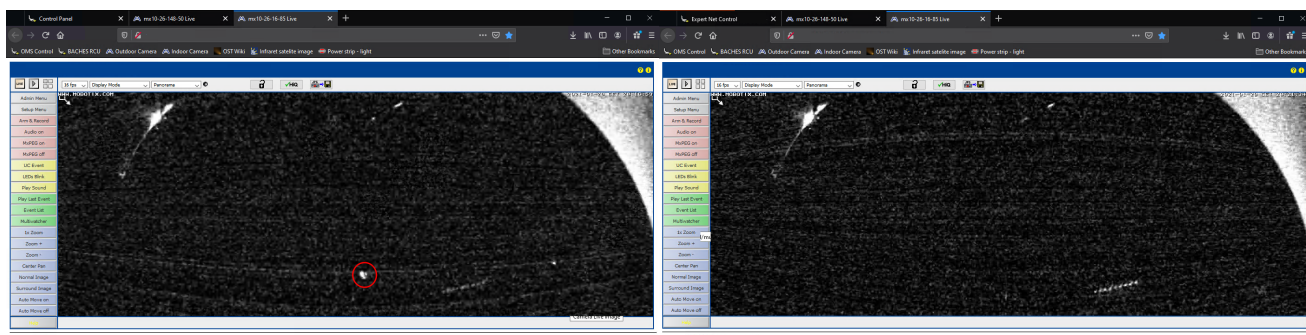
Control Panel
mx10-26-148-50 Live
mx10-26-16-85 Live
OMS Control BACHES RCU Outdoor Camera Indoor Camera OST Wiki Infrared satellite image Power strip - light
Other Bookmarks
16 fps Display Mode Panorama
MOBOTIX.COM
Admin Menu
Setup Menu
Arm & Record
Audio on
MxPEG on
MxPEG off
UC Event
LEDs Blink
Play Sound
Play Last Event
Event List
Multiviewer
1x Zoom
Zoom +
Zoom -
Center Pan
Normal Image
Surround Image
Auto Move on
Auto Move off
Camera Live Image

Expert Net Control
mx10-26-148-50 Live
mx10-26-16-85 Live
OMS Control BACHES RCU Outdoor Camera Indoor Camera OST Wiki Infrared satellite image Power strip - light
Other Bookmarks
16 fps Display Mode Panorama
MOBOTIX.COM
Admin Menu
Setup Menu
Arm & Record
Audio on
MxPEG on
MxPEG off
UC Event
LEDs Blink
Play Sound
Play Last Event
Event List
Multiviewer
1x Zoom
Zoom +
Zoom -
Center Pan
Normal Image
Surround Image
Auto Move on
Auto Move off